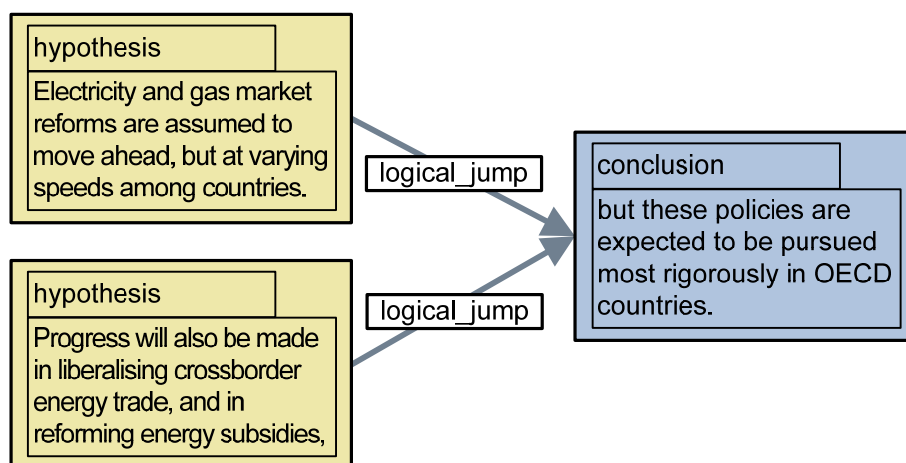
hypothesis

Electricity and gas market reforms are assumed to move ahead, but at varying speeds among countries.

logical_jump

hypothesis

Progress will also be made in liberalising crossborder energy trade, and in reforming energy subsidies,

logical_jump

conclusion

but these policies are expected to be pursued most rigorously in OECD countries.